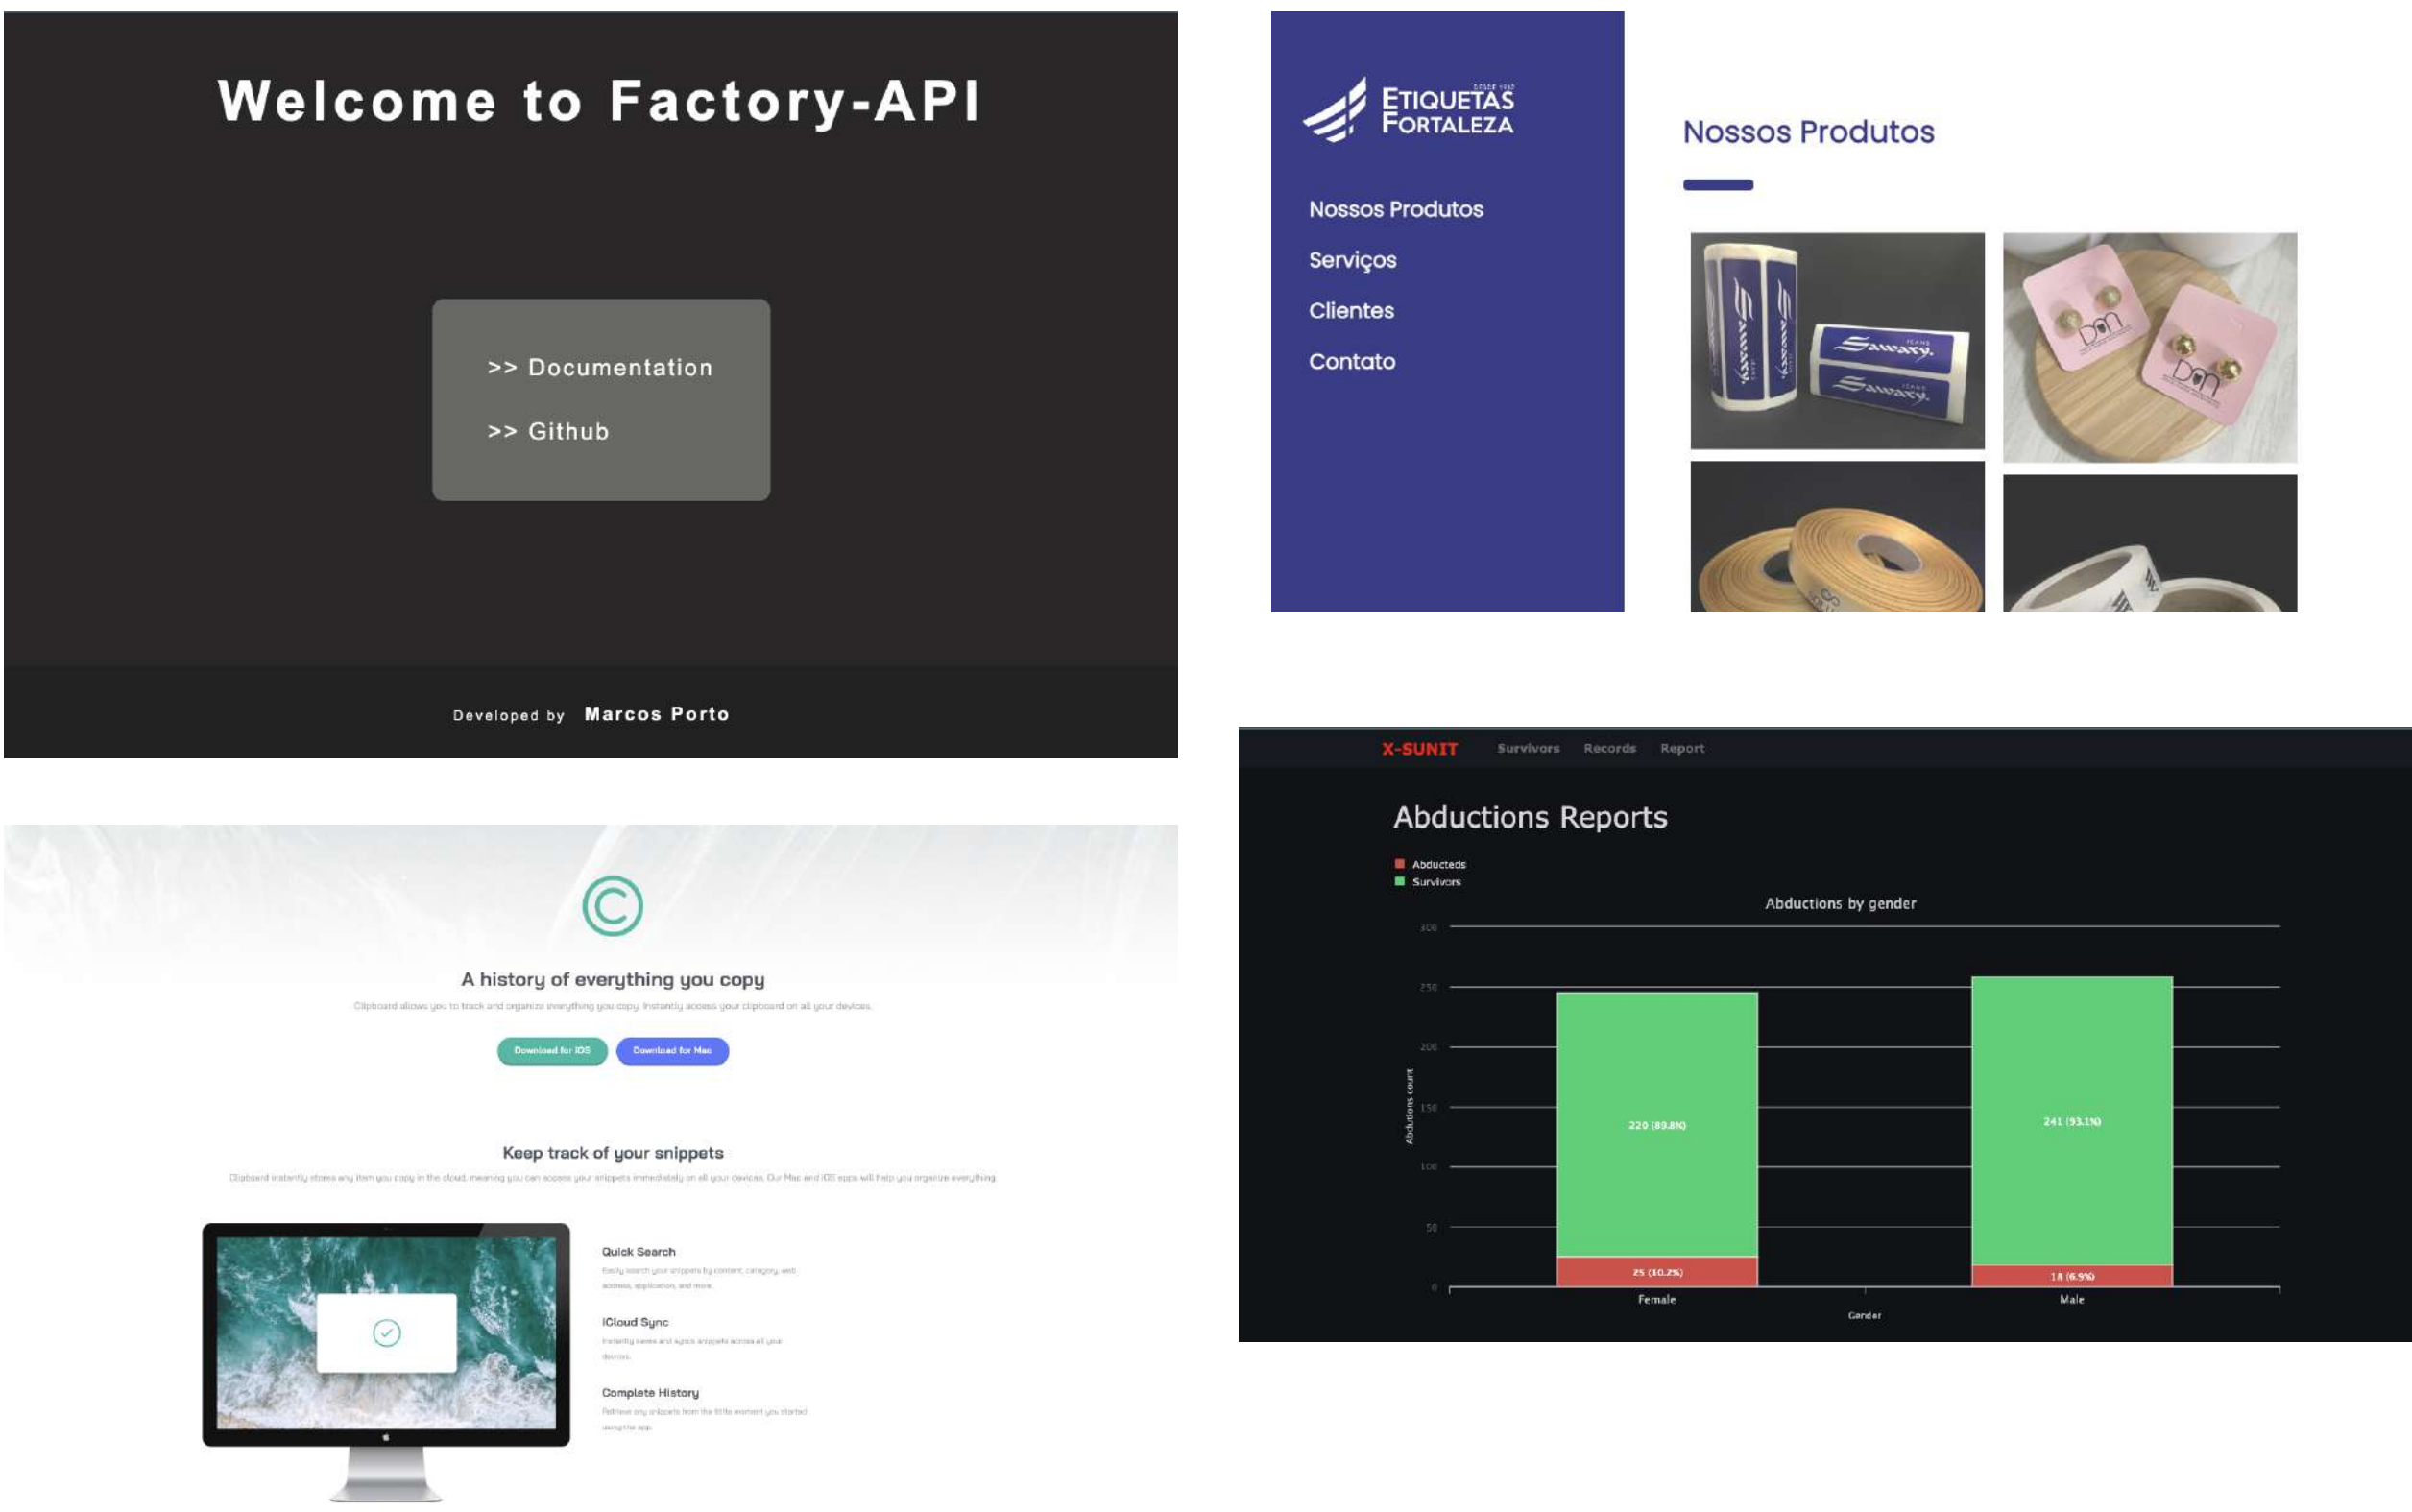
Welcome to Factory-API

>> Documentation

>> Github

Developed by Marcos Porto

DESDE 1987
ETIQUETAS FORTALEZA

Nossos Produtos

Serviços

Clientes

Contato

Nossos Produtos

Saway

Saway

Saway

DM

DM

A history of everything you copy

Clipboard allows you to track and organize everything you copy. Instantly access your clipboard on all your devices.

Download for iOS

Download for Mac

Keep track of your snippets

Clipboard instantly stores any item you copy in the cloud, meaning you can access your snippets immediately on all your devices. Our Mac and iOS apps will help you organize everything.

Quick Search

Easily search your snippets by content, category, web address, application, and more.

iCloud Sync

Instantly saves and syncs snippets across all your devices.

Complete History

Retrieve any snippets from the first moment you started using the app.

X-SUNIT Survivors Records Report

Abductions Reports

Abducteds
Survivors

Abductions by gender

Abductions count

300
250
200
150
100
50
0

220 (89.8%)

25 (10.2%)

241 (93.1%)

18 (6.9%)

Female

Male

Gender